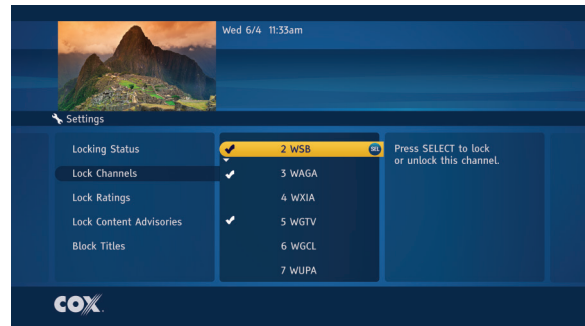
Wed 6/4 11:33am

Settings

Locking Status
Lock Channels
Lock Ratings
Lock Content Advisories
Block Titles

✔ 2 WSB SEL
✔ 3 WAGA
4 WXIA
✔ 5 WGTV
6 WGCL
7 WUPA

Press SELECT to lock or unlock this channel.

COX.